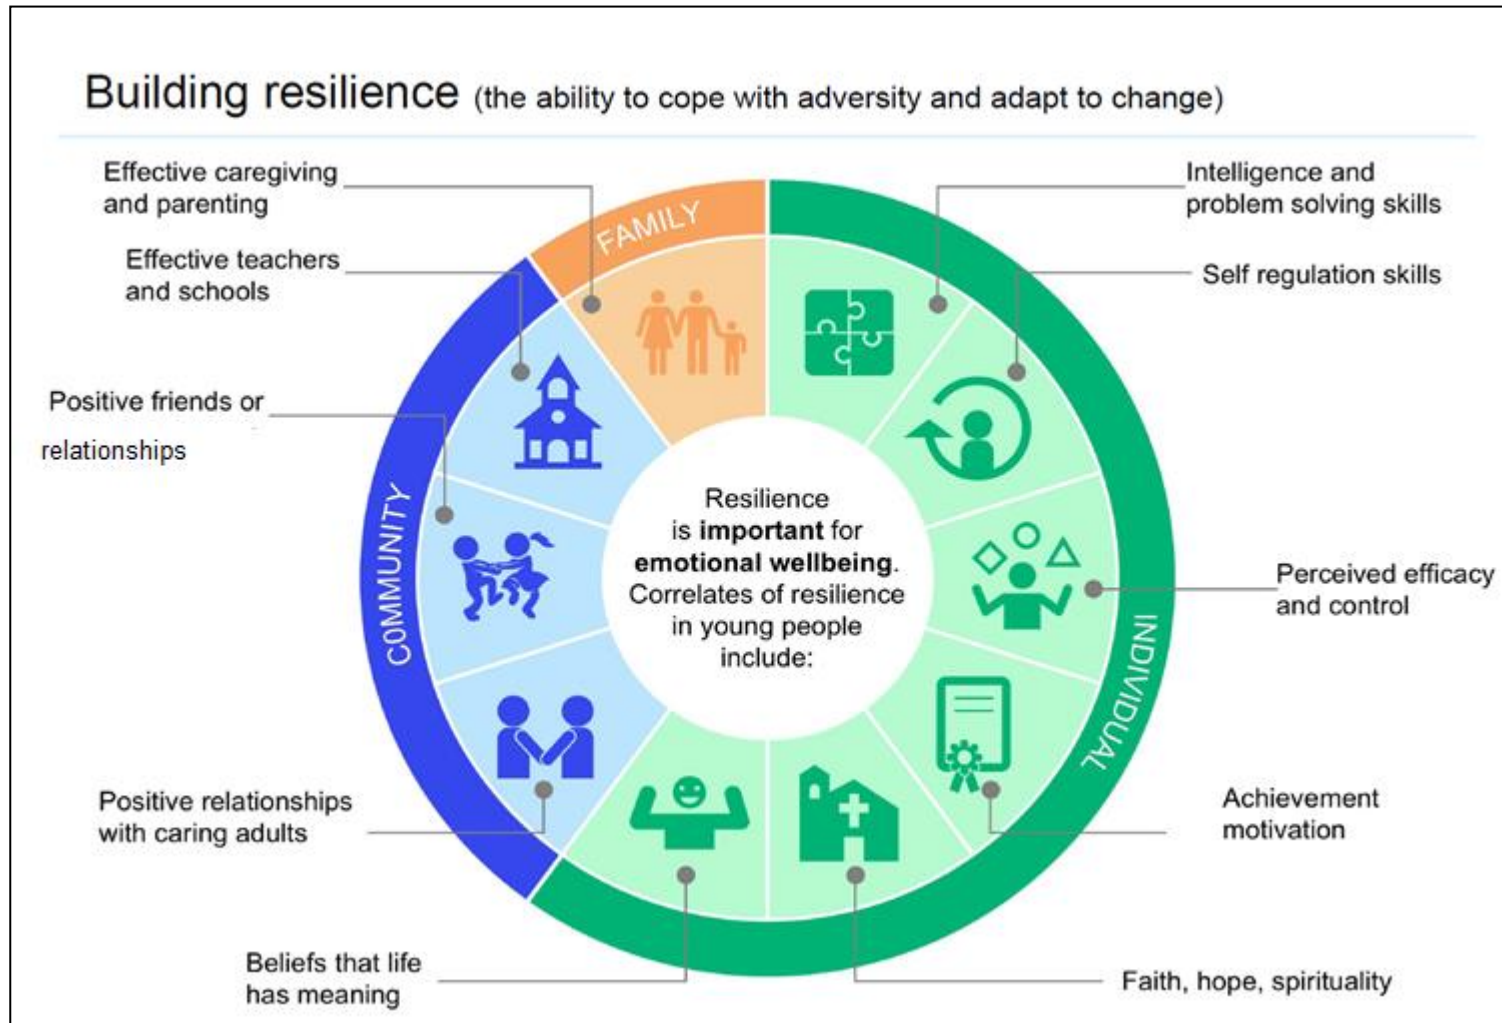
Building resilience (the ability to cope with adversity and adapt to change)

Effective caregiving and parenting

Effective teachers and schools

Positive friends or relationships

FAMILY

COMMUNITY

Intelligence and problem solving skills

Self regulation skills

Resilience is **important** for **emotional wellbeing**. Correlates of resilience in young people include:

Perceived efficacy and control

INDIVIDUAL

Positive relationships with caring adults

Achievement motivation

Beliefs that life has meaning

Faith, hope, spirituality